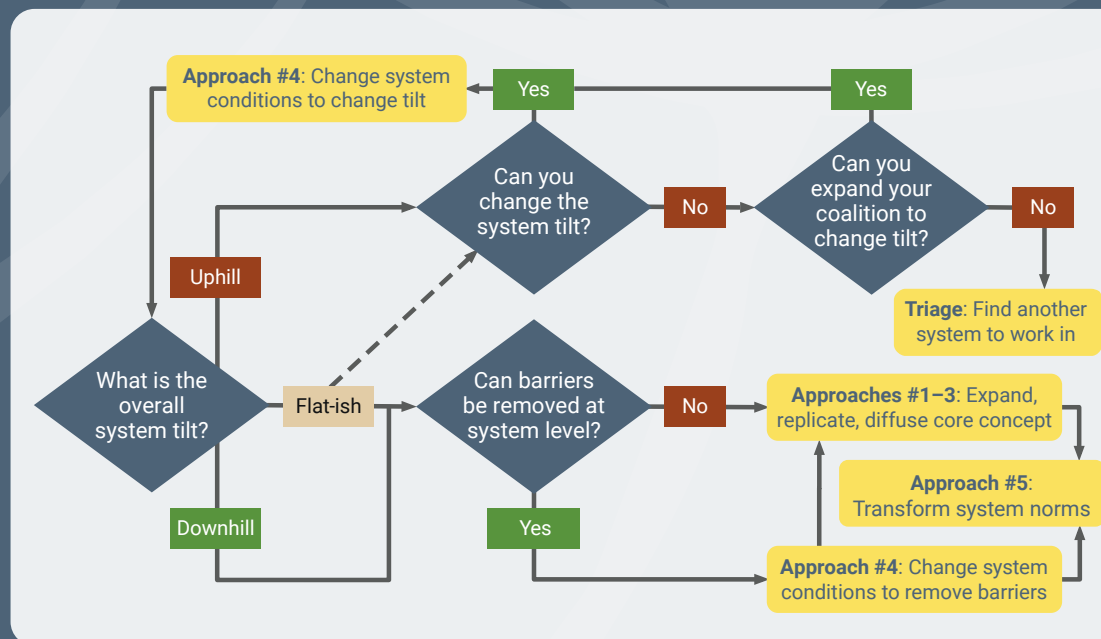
**Approach #4**: Change system conditions to change tilt

Yes

Yes

Can you change the system tilt?

No

Can you expand your coalition to change tilt?

No

Uphill

**Triage**: Find another system to work in

What is the overall system tilt?

Flat-ish

Can barriers be removed at system level?

No

**Approaches #1–3**: Expand, replicate, diffuse core concept

**Approach #5**: Transform system norms

Downhill

Yes

**Approach #4**: Change system conditions to remove barriers